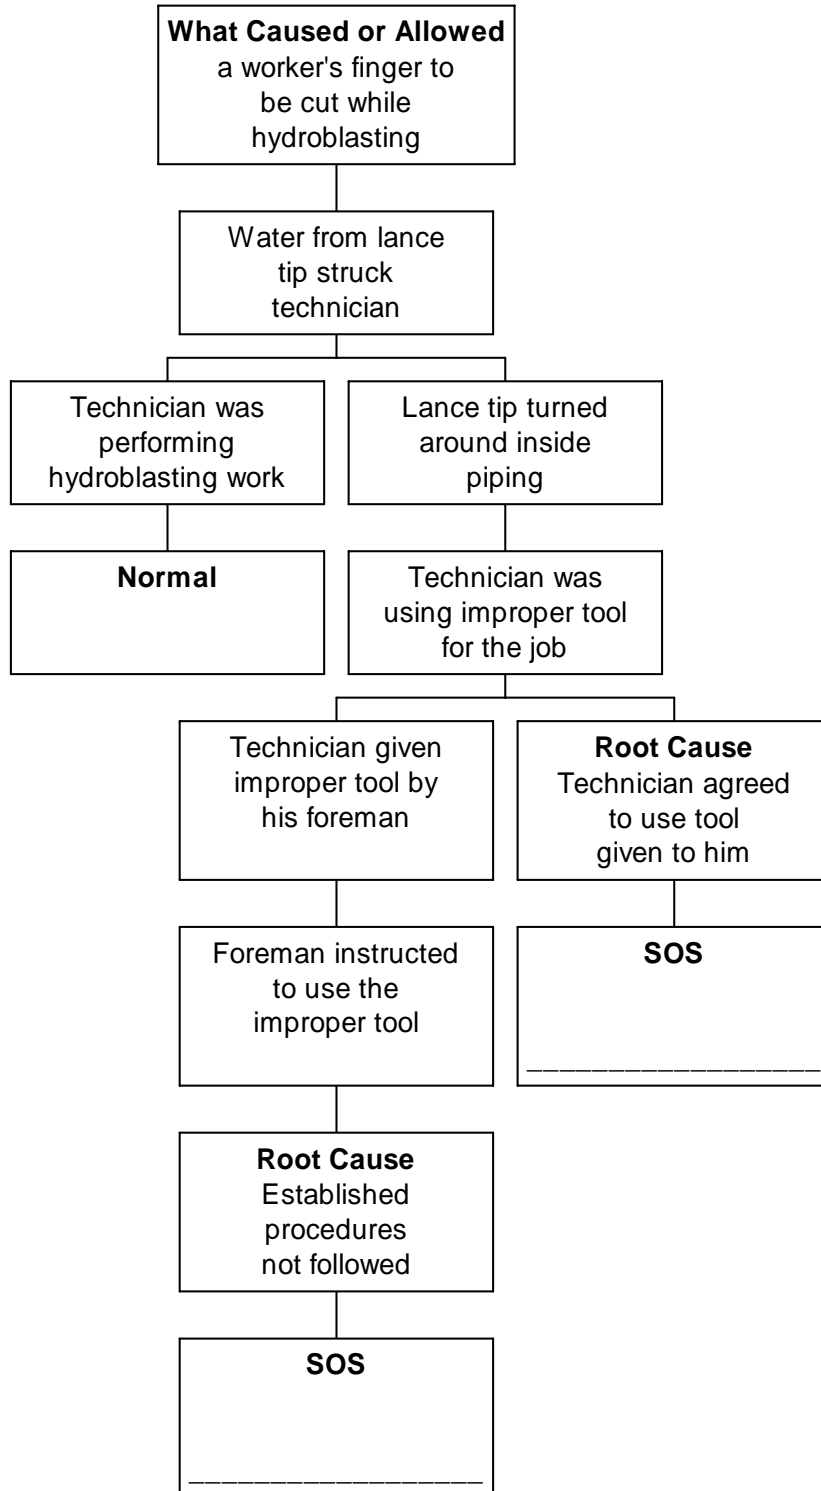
**What Caused or Allowed** a worker's finger to be cut while hydroblasting

Water from lance tip struck technician

Technician was performing hydroblasting work

Lance tip turned around inside piping

**Normal**

Technician was using improper tool for the job

Technician given improper tool by his foreman

**Root Cause** Technician agreed to use tool given to him

Foreman instructed to use the improper tool

**SOS**

_______________

**Root Cause** Established procedures not followed

**SOS**

_______________